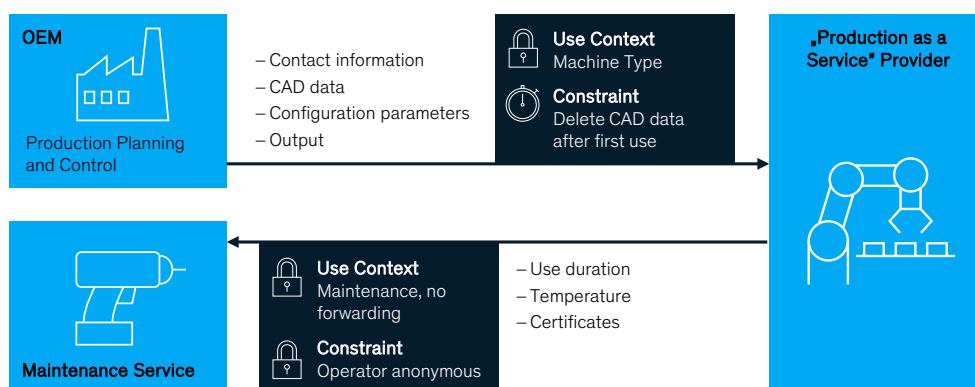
OEM

Production Planning and Control

– Contact information
– CAD data
– Configuration parameters
– Output

Use Context
Machine Type

Constraint
Delete CAD data after first use

„Production as a Service" Provider

Maintenance Service

Use Context
Maintenance, no forwarding

Constraint
Operator anonymous

– Use duration
– Temperature
– Certificates